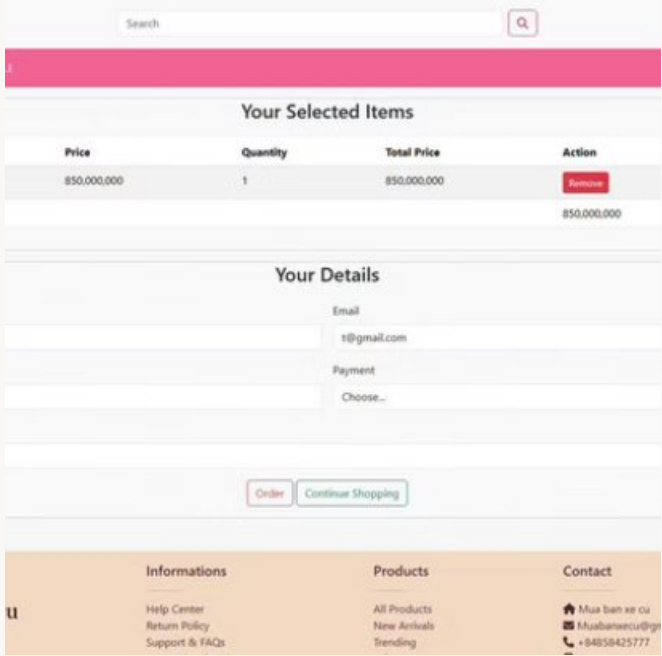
Search

Your Selected Items

| Price | Quantity | Total Price | Action |
|---|---|---|---|
| 850,000,000 | 1 | 850,000,000 | Remove |
| | | | 850,000,000 |

Your Details

Email

t@gmail.com

Payment

Choose...

Order Continue Shopping

Informations

Help Center
Return Policy
Support & FAQs

Products

All Products
New Arrivals
Trending

Contact

Mua ban xe cu
Muabanxecu@g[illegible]
+84858425777

u